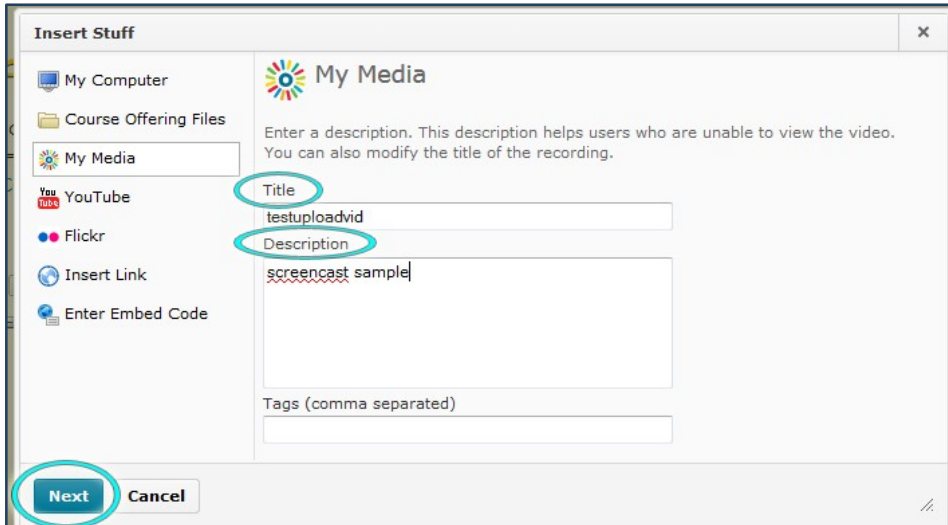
Insert Stuff

×

My Computer

Course Offering Files

My Media

You Tube YouTube

Flickr

Insert Link

Enter Embed Code

My Media

Enter a description. This description helps users who are unable to view the video. You can also modify the title of the recording.

Title

testuploadvid

Description

screencast sample

Tags (comma separated)

Next

Cancel